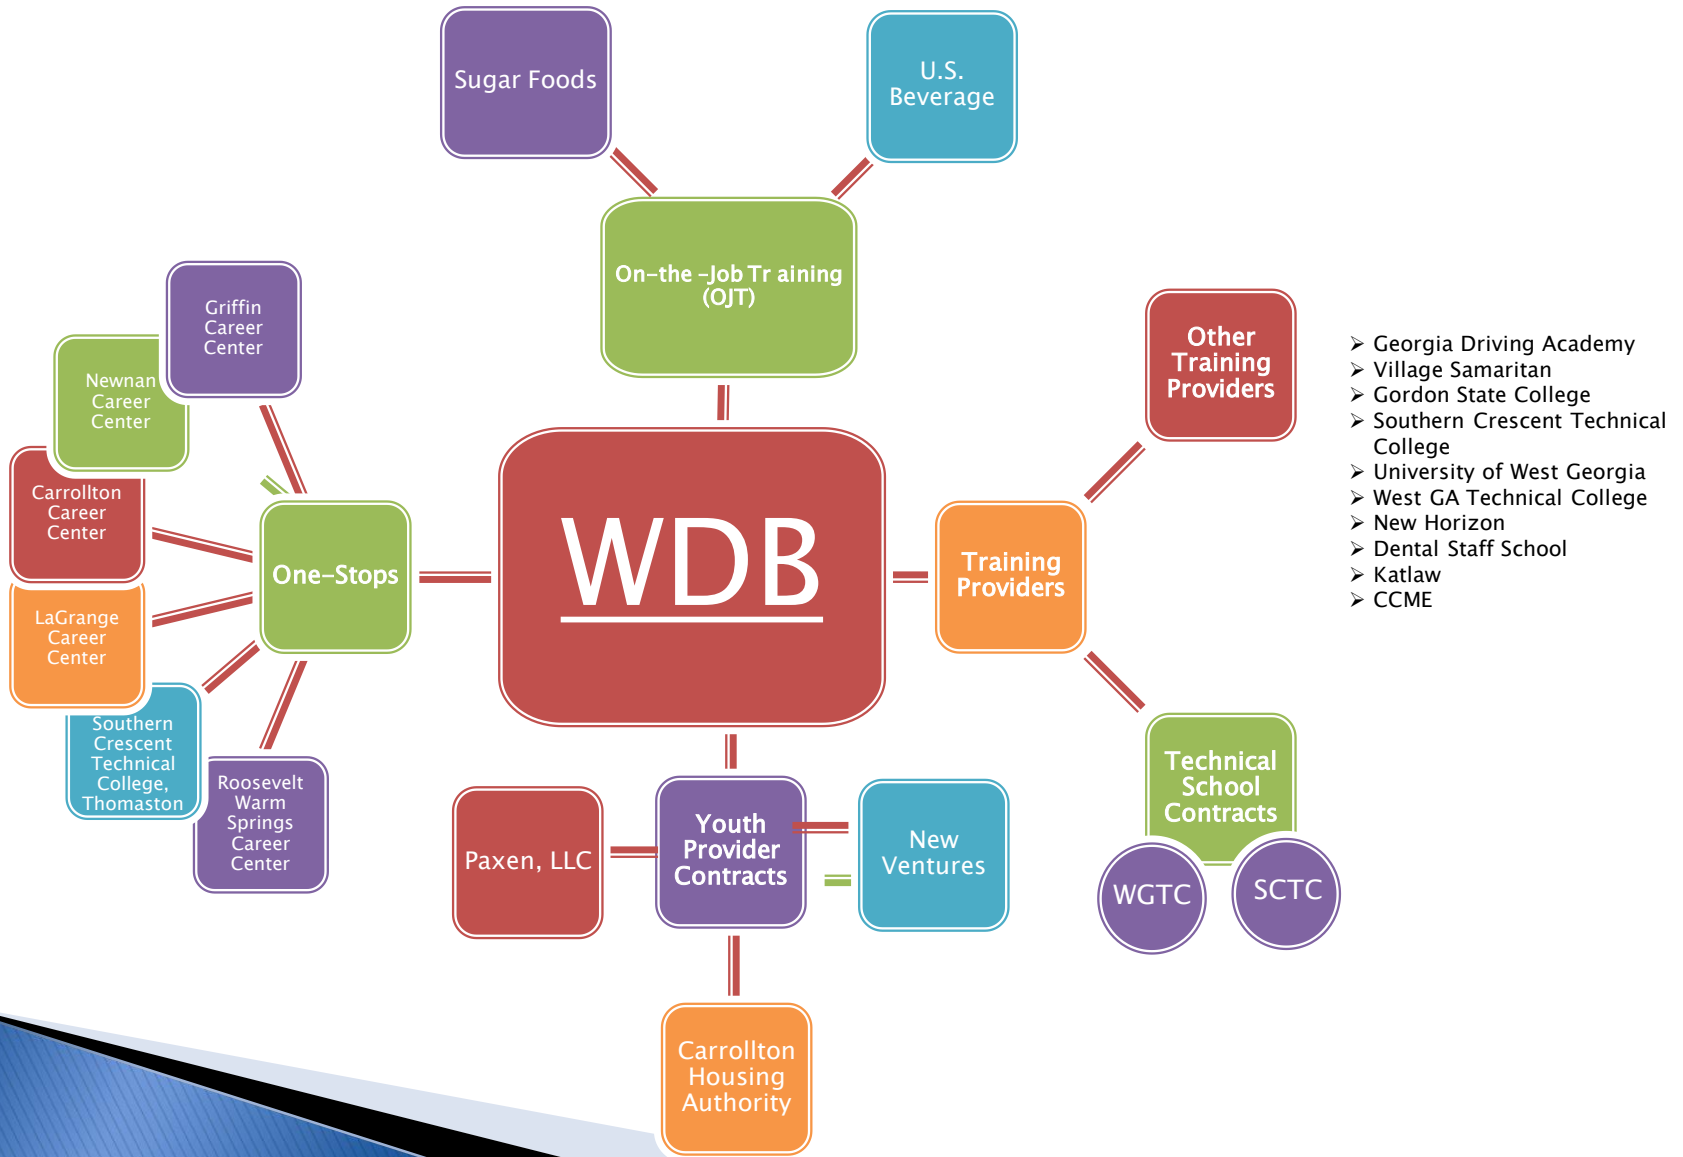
Sugar Foods

U.S. Beverage

On-the -Job Tr aining (OJT)

Griffin Career Center

Newnan Career Center

Carrollton Career Center

One-Stops

LaGrange Career Center

Southern Crescent Technical College, Thomaston

Roosevelt Warm Springs Career Center

WDB

Other Training Providers

Training Providers

Technical School Contracts

WGTC

SCTC

- Georgia Driving Academy
- Village Samaritan
- Gordon State College
- Southern Crescent Technical College
- University of West Georgia
- West GA Technical College
- New Horizon
- Dental Staff School
- Katlaw
- CCME

Paxen, LLC

Youth Provider Contracts

New Ventures

Carrollton Housing Authority